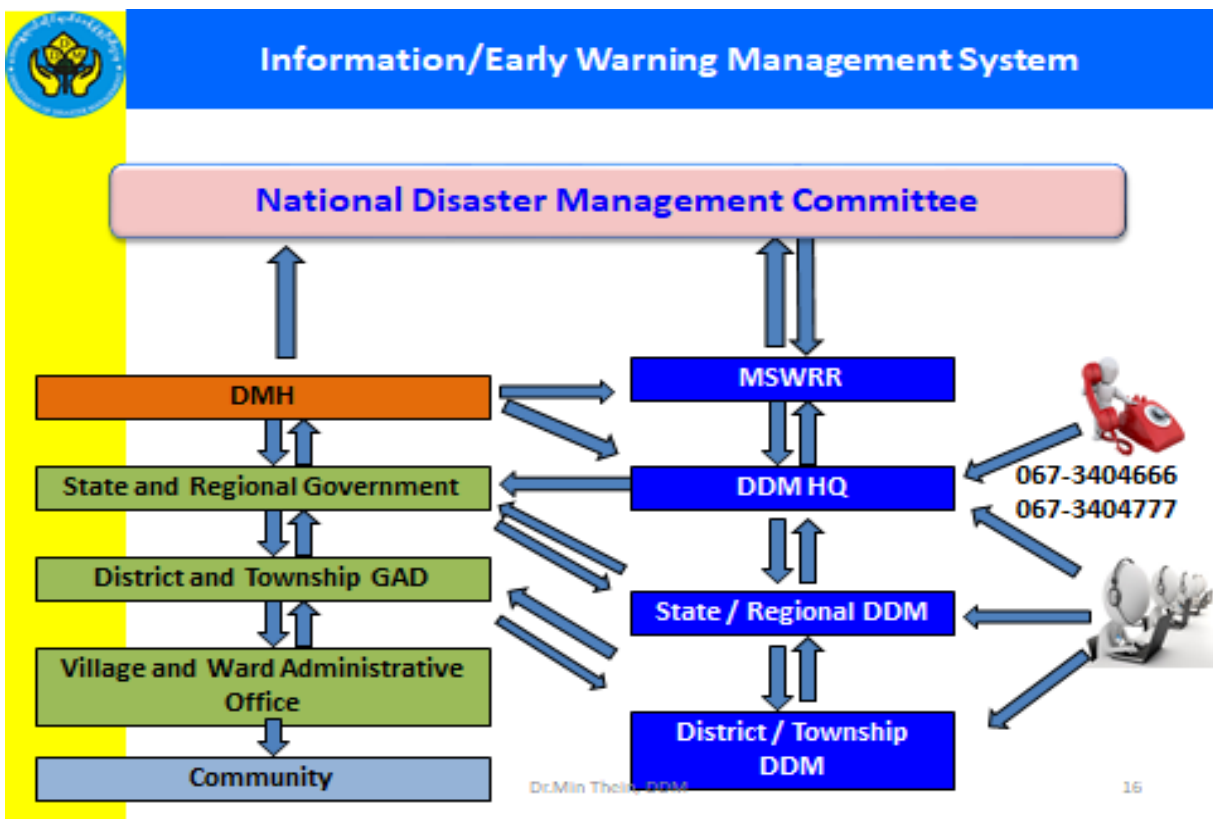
Information/Early Warning Management System

National Disaster Management Committee

DMH

MSWRR

State and Regional Government

DDM HQ

067-3404666
067-3404777

District and Township GAD

State / Regional DDM

Village and Ward Administrative Office

District / Township DDM

Community

Dr.Min Thein, DDM

16